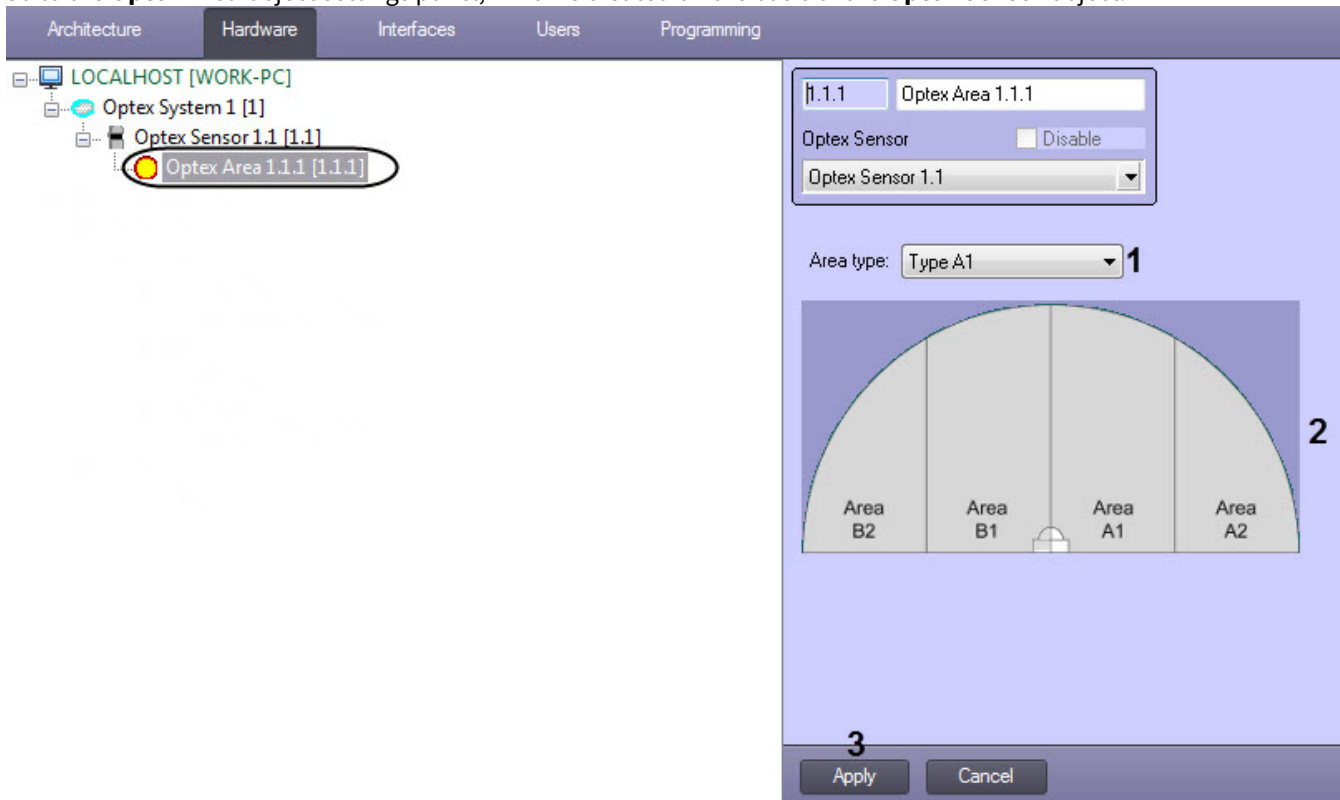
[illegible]

Architecture Hardware Interfaces Users Programming

LOCALHOST [WORK-PC]
Optex System 1 [1]
Optex Sensor 1.1 [1.1]
Optex Area 1.1.1 [1.1.1]

1.1.1 Optex Area 1.1.1
Optex Sensor Disable
Optex Sensor 1.1

Area type: Type A1 1

2

Area B2
Area B1
Area A1
Area A2

3
Apply Cancel